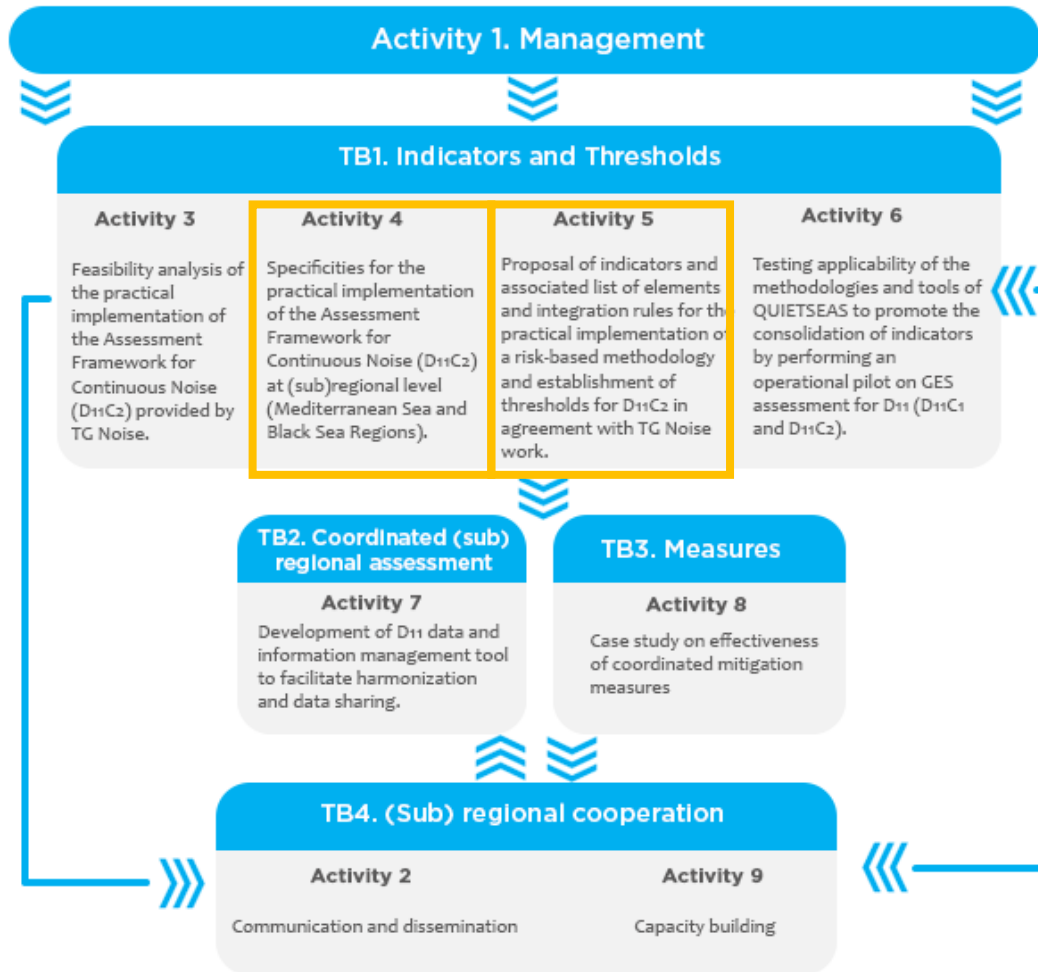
Activity 1. Management

TB1. Indicators and Thresholds

Activity 3

Feasibility analysis of the practical implementation of the Assessment Framework for Continuous Noise (D11C2) provided by TG Noise.

Activity 4

Specificities for the practical implementation of the Assessment Framework for Continuous Noise (D11C2) at (sub)regional level (Mediterranean Sea and Black Sea Regions).

Activity 5

Proposal of indicators and associated list of elements and integration rules for the practical implementation of a risk-based methodology and establishment of thresholds for D11C2 in agreement with TG Noise work.

Activity 6

Testing applicability of the methodologies and tools of QUIETSEAS to promote the consolidation of indicators by performing an operational pilot on GES assessment for D11 (D11C1 and D11C2).

TB2. Coordinated (sub) regional assessment

Activity 7

Development of D11 data and information management tool to facilitate harmonization and data sharing.

TB3. Measures

Activity 8

Case study on effectiveness of coordinated mitigation measures

TB4. (Sub) regional cooperation

Activity 2

Communication and dissemination

Activity 9

Capacity building